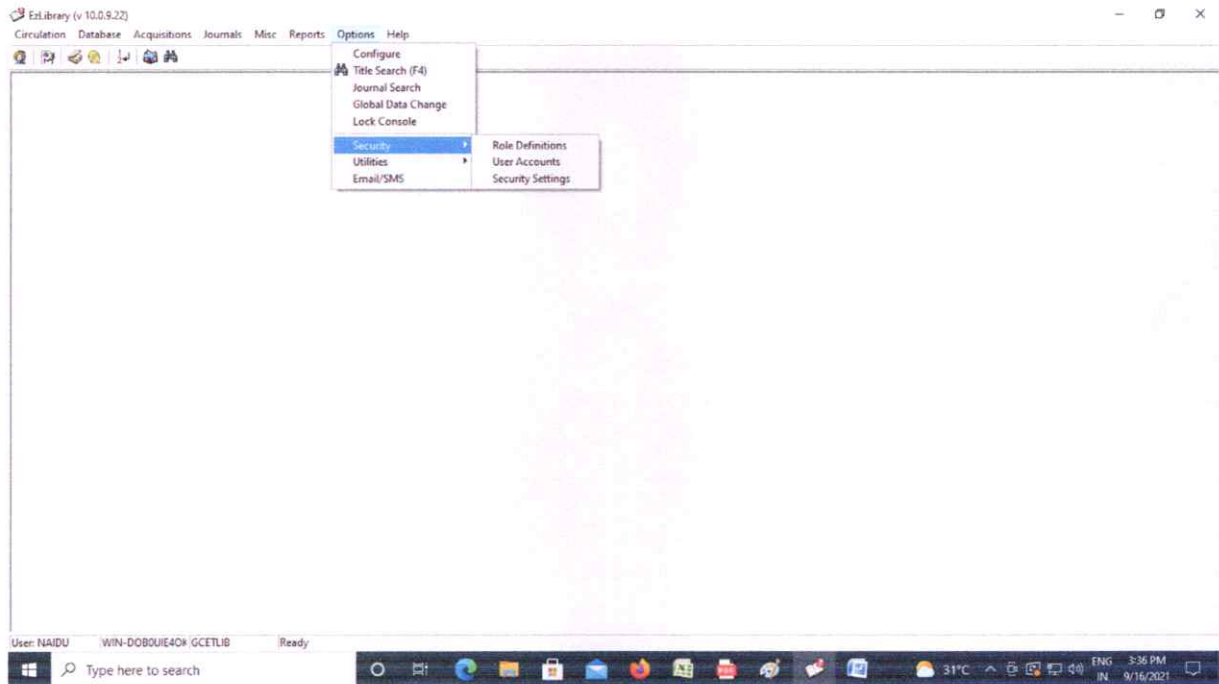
EzLibrary (v 10.0.9.22)

Circulation Database Acquisitions Journals Misc Reports Options Help

Configure
Title Search (F4)
Journal Search
Global Data Change
Lock Console
Security
Utilities
Email/SMS

Role Definitions
User Accounts
Security Settings

User: NAIDU WIN-DOB0UIE4O# GCETLIB Ready

Type here to search

31°C ENG IN 3:36 PM 9/16/2021